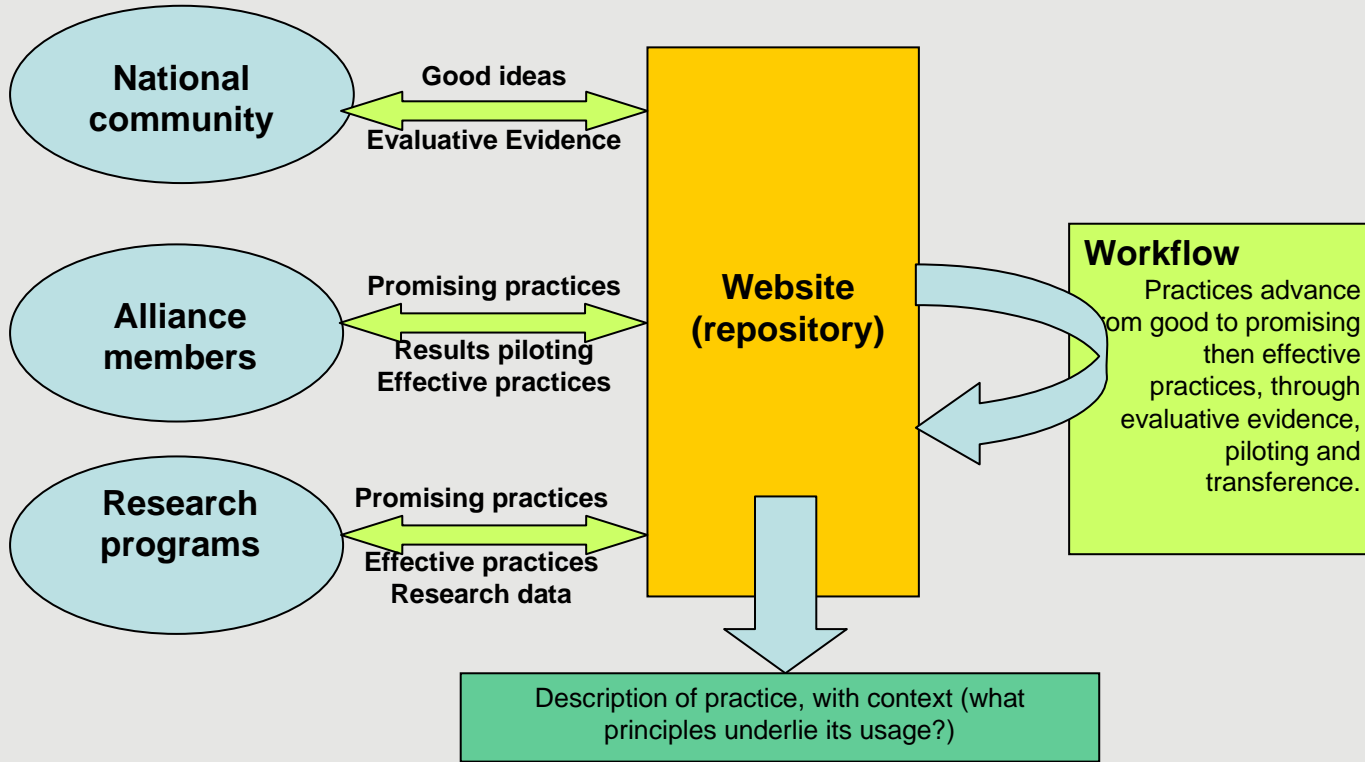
National community

Good ideas

Evaluative Evidence

Alliance members

Promising practices

Results piloting
Effective practices

Research programs

Promising practices

Effective practices
Research data

Website (repository)

Workflow
Practices advance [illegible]om good to promising then effective practices, through evaluative evidence, piloting and transference.

Description of practice, with context (what principles underlie its usage?)